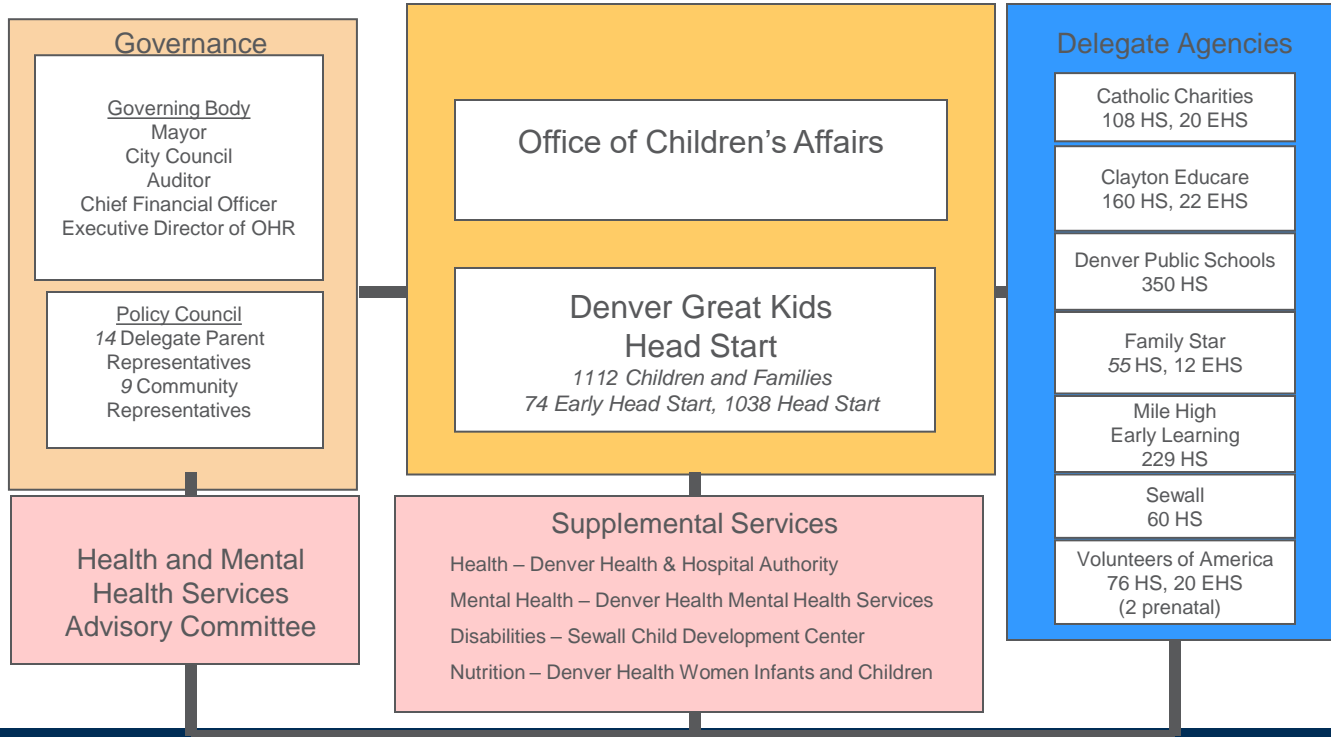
Governance

Governing Body
Mayor
City Council
Auditor
Chief Financial Officer
Executive Director of OHR

Policy Council
*14* Delegate Parent Representatives
*9* Community Representatives

Office of Children's Affairs

Denver Great Kids Head Start
*1112 Children and Families*
*74 Early Head Start, 1038 Head Start*

Delegate Agencies

Catholic Charities
108 HS, 20 EHS

Clayton Educare
160 HS, 22 EHS

Denver Public Schools
350 HS

Family Star
*55* HS, 12 EHS

Mile High Early Learning
229 HS

Sewall
60 HS

Volunteers of America
76 HS, 20 EHS
(2 prenatal)

Health and Mental Health Services Advisory Committee

Supplemental Services

Health – Denver Health & Hospital Authority

Mental Health – Denver Health Mental Health Services

Disabilities – Sewall Child Development Center

Nutrition – Denver Health Women Infants and Children